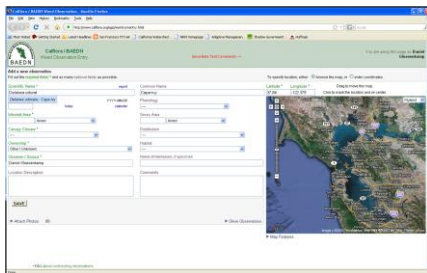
Calflora / BAEDN Weed Observation Entry

Calflora | BAEDN
Weed Observation Entry

BAEDN

Add a new observation

Scientific Name *
Common Name
Phenology
Gross Area
Infested Area
Canopy Closure *
Distribution
Ownership *
Habitat
Observer / Source *
Location Description
Comments

Latitude *
Longitude *

Save!

Attach Photos

Show Observations

Map Features

Map
Satellite
Hybrid